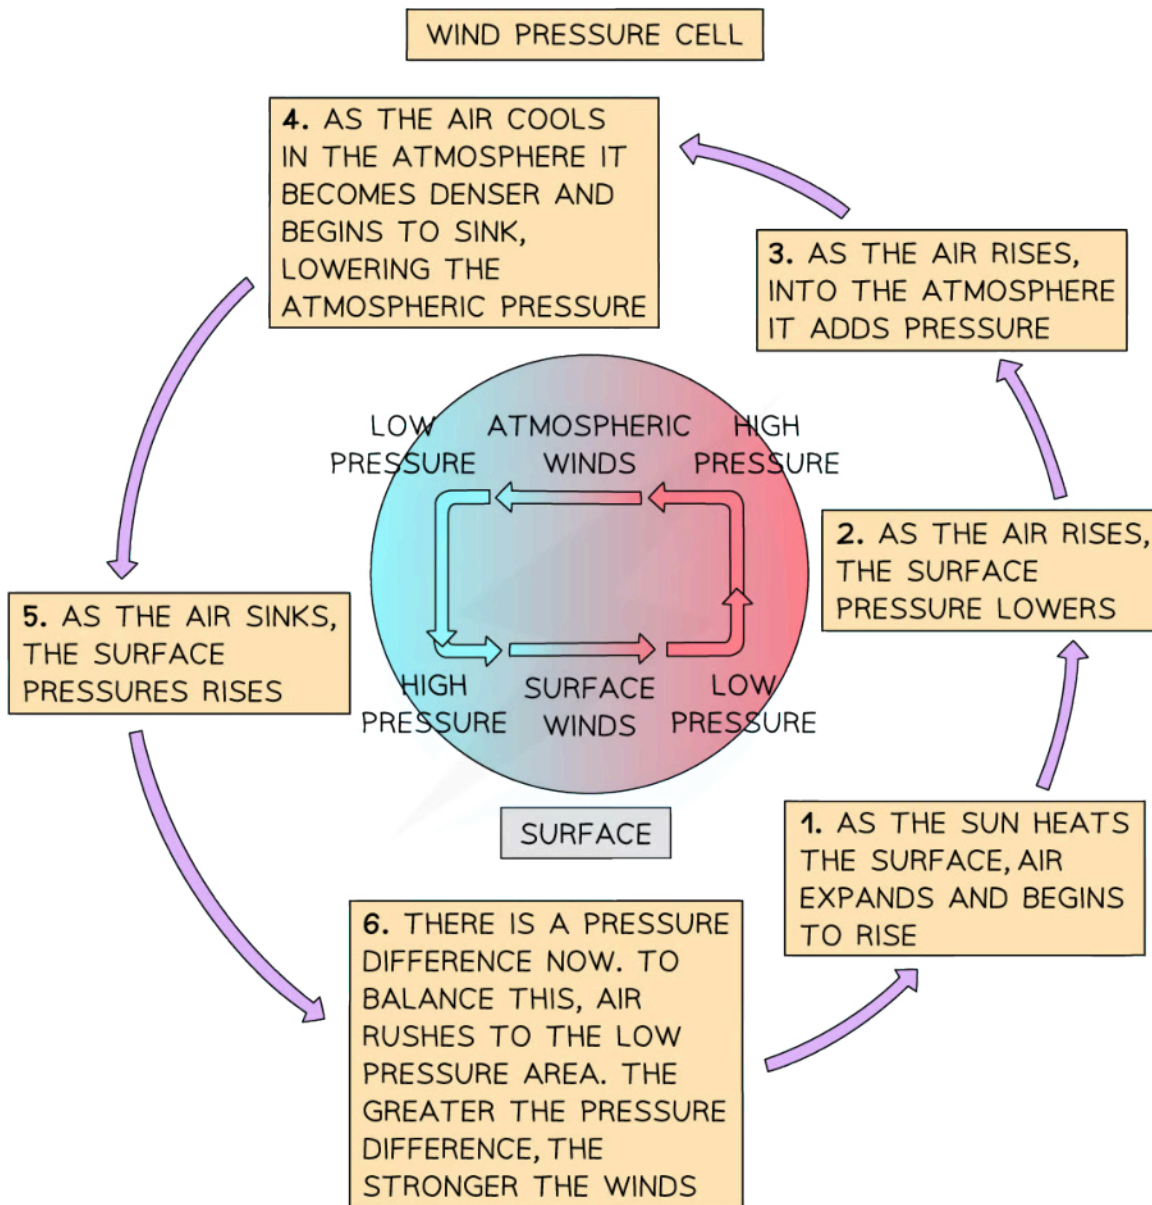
WIND PRESSURE CELL

4. AS THE AIR COOLS IN THE ATMOSPHERE IT BECOMES DENSER AND BEGINS TO SINK, LOWERING THE ATMOSPHERIC PRESSURE

3. AS THE AIR RISES, INTO THE ATMOSPHERE IT ADDS PRESSURE

LOW PRESSURE

ATMOSPHERIC WINDS

HIGH PRESSURE

2. AS THE AIR RISES, THE SURFACE PRESSURE LOWERS

5. AS THE AIR SINKS, THE SURFACE PRESSURES RISES

HIGH PRESSURE

SURFACE WINDS

LOW PRESSURE

SURFACE

1. AS THE SUN HEATS THE SURFACE, AIR EXPANDS AND BEGINS TO RISE

6. THERE IS A PRESSURE DIFFERENCE NOW. TO BALANCE THIS, AIR RUSHES TO THE LOW PRESSURE AREA. THE GREATER THE PRESSURE DIFFERENCE, THE STRONGER THE WINDS